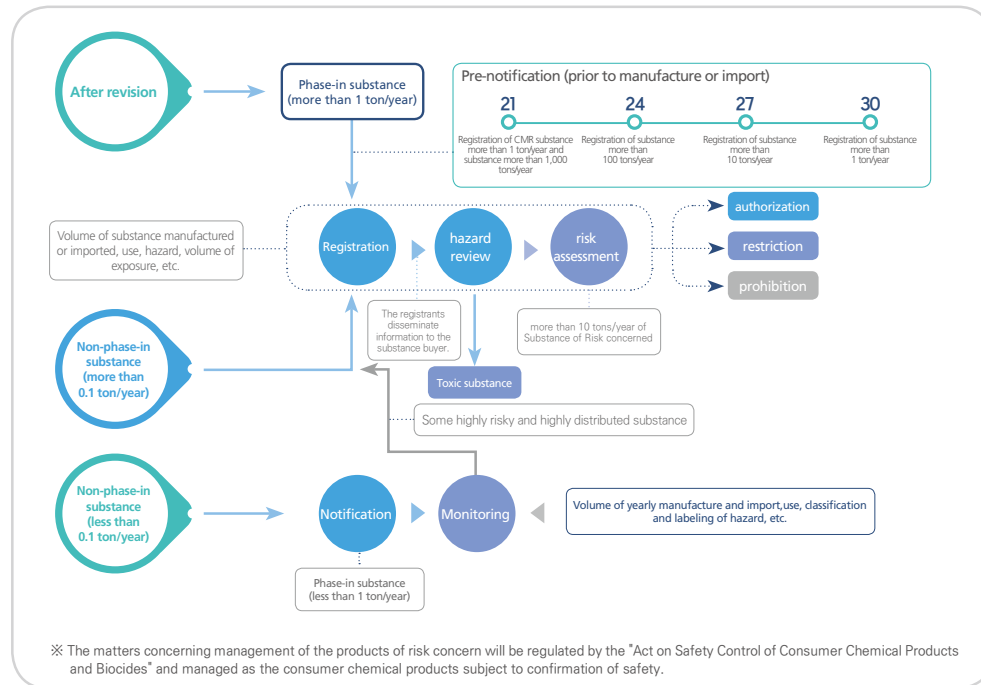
After revision

Phase-in substance (more than 1 ton/year)

Pre-notification (prior to manufacture or import)

21
Registration of CMR substance more than 1 ton/year and substance more than 1,000 tons/year

24
Registration of substance more than 100 tons/year

27
Registration of substance more than 10 tons/year

30
Registration of substance more than 1 ton/year

Volume of substance manufactured or imported, use, hazard, volume of exposure, etc.

Registration

hazard review

risk assessment

authorization

restriction

prohibition

The registrants disseminate information to the substance buyer.

more than 10 tons/year of Substance of Risk concerned

Non-phase-in substance (more than 0.1 ton/year)

Toxic substance

Some highly risky and highly distributed substance

Non-phase-in substance (less than 0.1 ton/year)

Notification

Monitoring

Volume of yearly manufacture and import,use, classification and labeling of hazard, etc.

Phase-in substance (less than 1 ton/year)

※ The matters concerning management of the products of risk concern will be regulated by the "Act on Safety Control of Consumer Chemical Products and Biocides" and managed as the consumer chemical products subject to confirmation of safety.